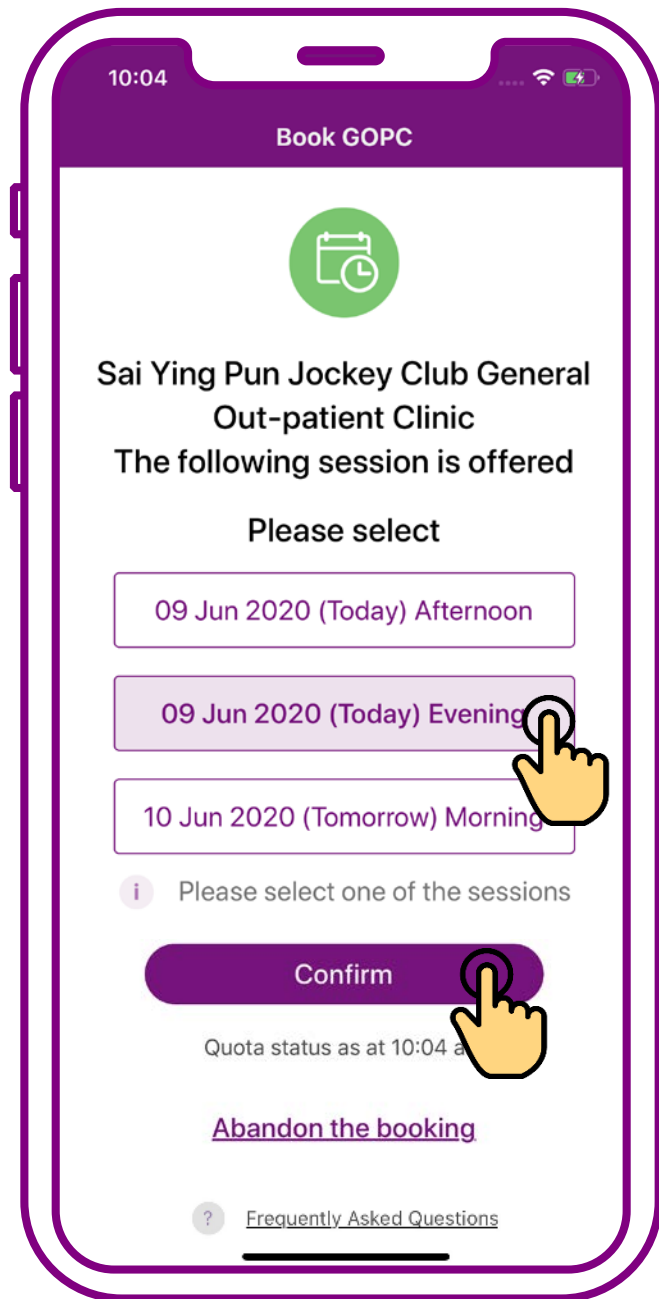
10:04

Book GOPC

Sai Ying Pun Jockey Club General Out-patient Clinic
The following session is offered

Please select

09 Jun 2020 (Today) Afternoon

09 Jun 2020 (Today) Evening

10 Jun 2020 (Tomorrow) Morning

i Please select one of the sessions

Confirm

Quota status as at 10:04 a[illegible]

Abandon the booking

? Frequently Asked Questions